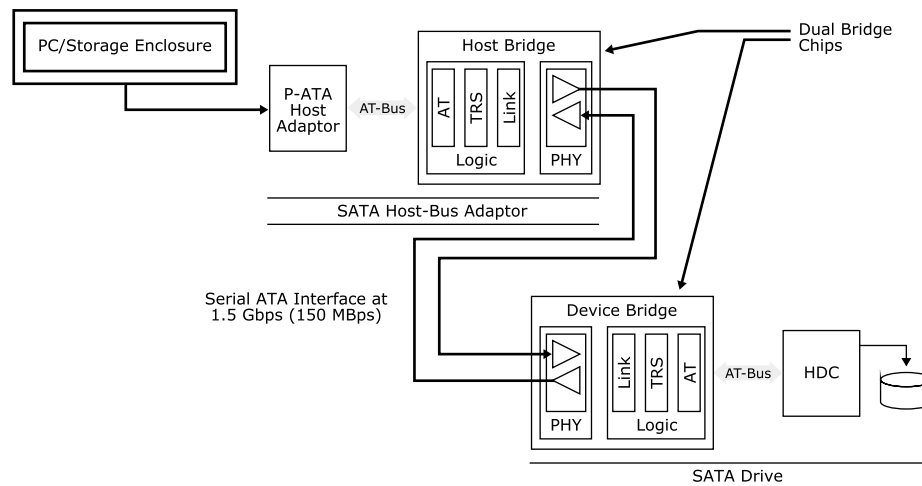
PC/Storage Enclosure

P-ATA Host Adaptor

AT-Bus

Host Bridge

AT

TRS

Link

Logic

PHY

Dual Bridge Chips

SATA Host-Bus Adaptor

Serial ATA Interface at 1.5 Gbps (150 MBps)

Device Bridge

PHY

Link

TRS

AT

Logic

AT-Bus

HDC

SATA Drive